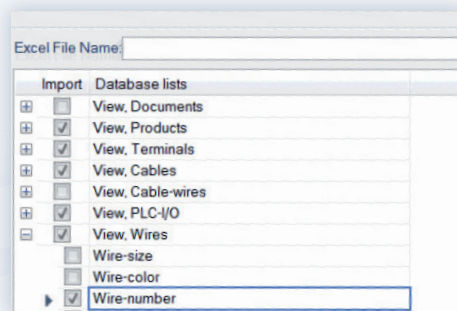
Excel File Name:

| Import | Database lists |
|---|---|
| ☐ | View, Documents |
| ☑ | View, Products |
| ☑ | View, Terminals |
| ☑ | View, Cables |
| ☐ | View, Cable-wires |
| ☑ | View, PLC-I/O |
| ☑ | View, Wires |
| ☐ | Wire-size |
| ☐ | Wire-color |
| ☑ | Wire-number |